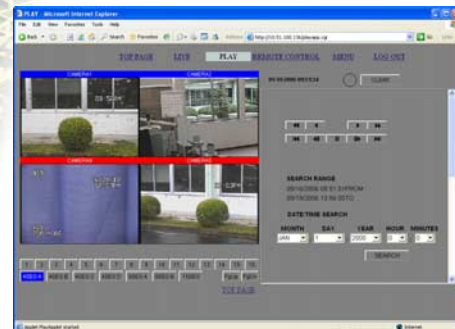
PLAY - Microsoft Internet Explorer

File Edit View Favorites Tools Help

Back Search Favorites

Address http://10.51.100.176/playaas.cgi

Go

TOP PAGE LIVE PLAY REMOTE CONTROL MENU LOG OUT

CAMERA1 CAMERA2 CAMERA3 CAMERA4

CLEAR

SEARCH RANGE

DATE/TIME SEARCH

MONTH DAY YEAR HOUR MINUTES

JAN 1 2006 0 0

SEARCH

1 2 3 4 5 6 7 8 9 10 11 12 13 14 15 16

VIDEO 4

TOP PAGE

Applet PlayApplet started

Internet